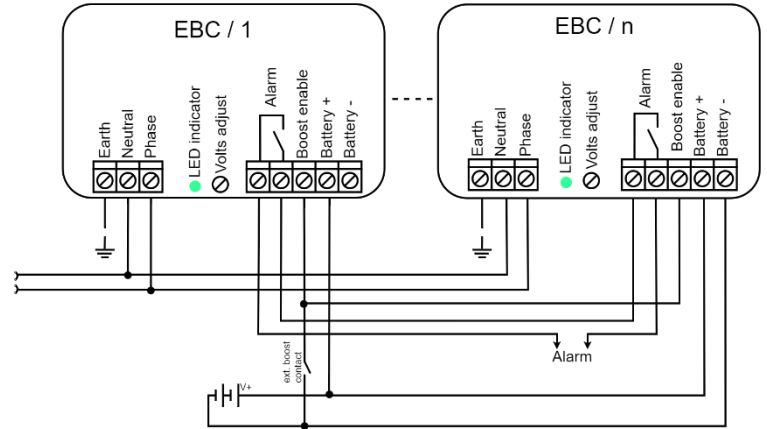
EBC / 1

Earth
Neutral
Phase
LED indicator
Volts adjust
Alarm
Boost enable
Battery +
Battery -

EBC / n

Earth
Neutral
Phase
LED indicator
Volts adjust
Alarm
Boost enable
Battery +
Battery -

Alarm

ext. boost contact

V+